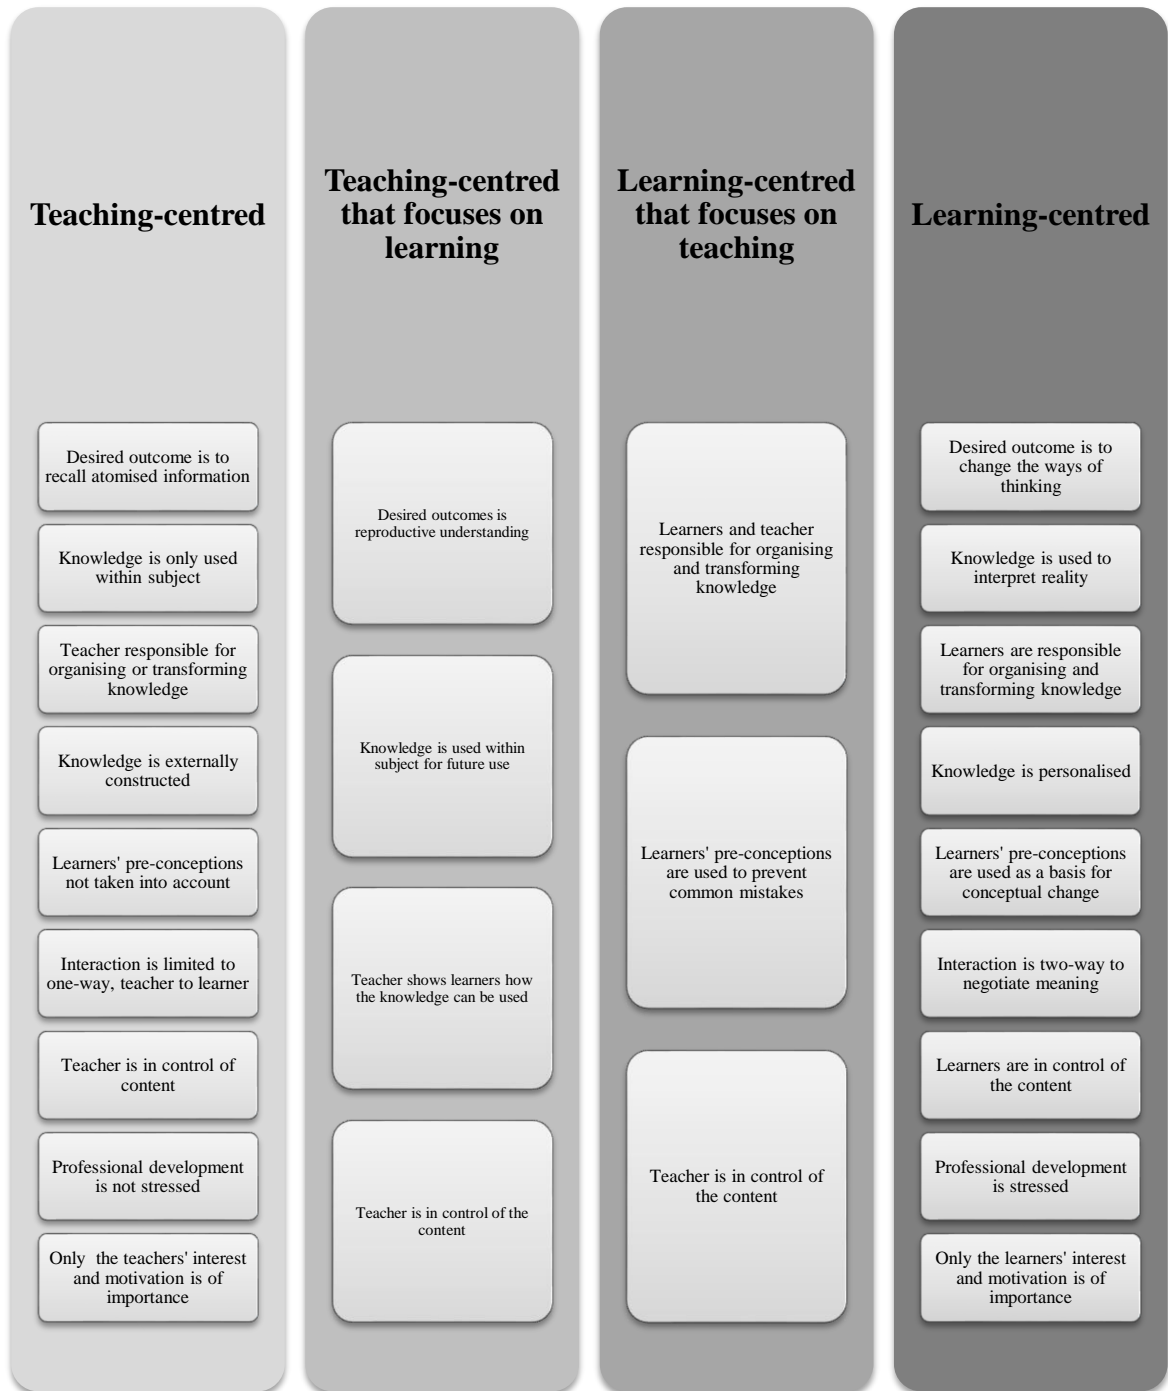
Teaching-centred

Desired outcome is to recall atomised information

Knowledge is only used within subject

Teacher responsible for organising or transforming knowledge

Knowledge is externally constructed

Learners' pre-conceptions not taken into account

Interaction is limited to one-way, teacher to learner

Teacher is in control of content

Professional development is not stressed

Only the teachers' interest and motivation is of importance

Teaching-centred that focuses on learning

Desired outcomes is reproductive understanding

Knowledge is used within subject for future use

Teacher shows learners how the knowledge can be used

Teacher is in control of the content

Learning-centred that focuses on teaching

Learners and teacher responsible for organising and transforming knowledge

Learners' pre-conceptions are used to prevent common mistakes

Teacher is in control of the content

Learning-centred

Desired outcome is to change the ways of thinking

Knowledge is used to interpret reality

Learners are responsible for organising and transforming knowledge

Knowledge is personalised

Learners' pre-conceptions are used as a basis for conceptual change

Interaction is two-way to negotiate meaning

Learners are in control of the content

Professional development is stressed

Only the learners' interest and motivation is of importance